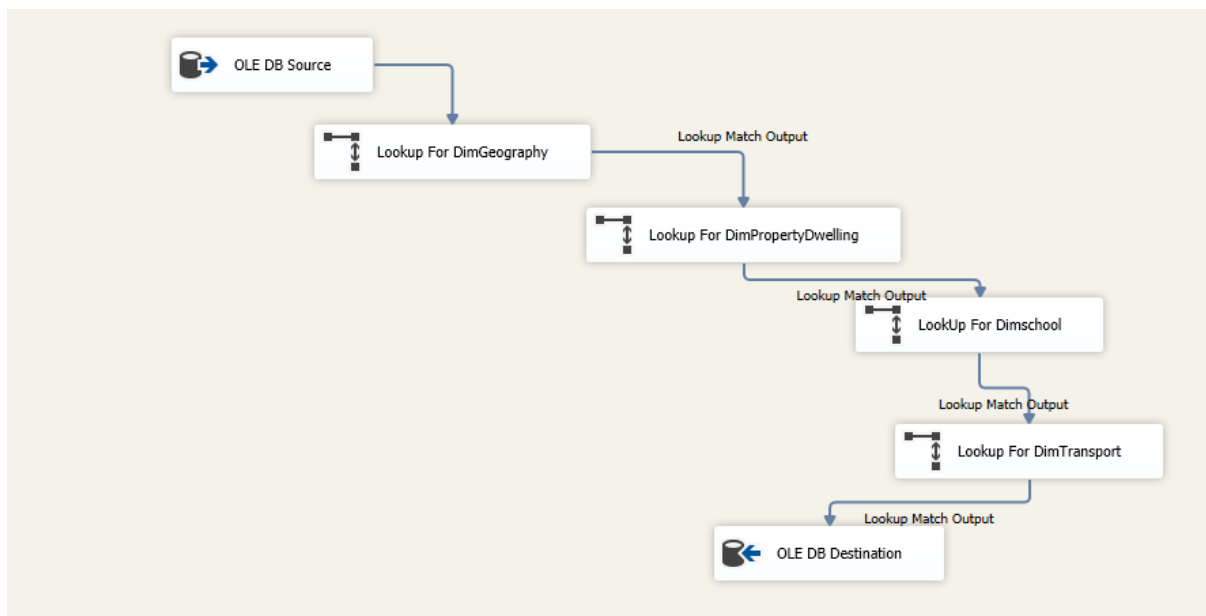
OLE DB Source

Lookup For DimGeography

Lookup Match Output

Lookup For DimPropertyDwelling

Lookup Match Output

LookUp For Dimschool

Lookup Match Output

Lookup For DimTransport

Lookup Match Output

OLE DB Destination